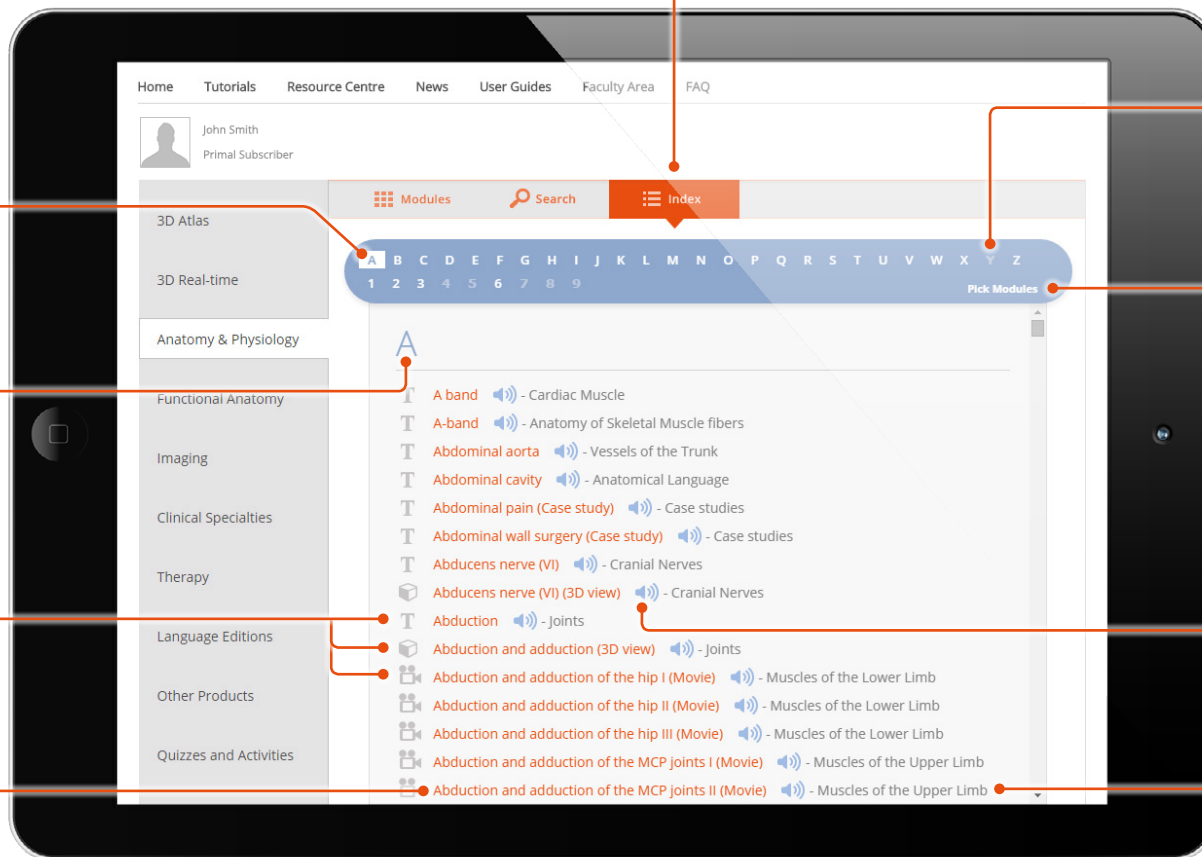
Home Tutorials Resource Centre News User Guides Faculty Area FAQ

John Smith
Primal Subscriber

3D Atlas
3D Real-time
Anatomy & Physiology
Functional Anatomy
Imaging
Clinical Specialties
Therapy
Language Editions
Other Products
Quizzes and Activities

Modules Search Index

A B C D E F G H I J K L M N O P Q R S T U V W X Y Z
1 2 3 4 5 6 7 8 9
Pick Modules

A

A band - Cardiac Muscle
A-band - Anatomy of Skeletal Muscle fibers
Abdominal aorta - Vessels of the Trunk
Abdominal cavity - Anatomical Language
Abdominal pain (Case study) - Case studies
Abdominal wall surgery (Case study) - Case studies
Abducens nerve (VI) - Cranial Nerves
Abducens nerve (VI) (3D view) - Cranial Nerves
Abduction - Joints
Abduction and adduction (3D view) - Joints
Abduction and adduction of the hip I (Movie) - Muscles of the Lower Limb
Abduction and adduction of the hip II (Movie) - Muscles of the Lower Limb
Abduction and adduction of the hip III (Movie) - Muscles of the Lower Limb
Abduction and adduction of the MCP joints I (Movie) - Muscles of the Upper Limb
Abduction and adduction of the MCP joints II (Movie) - Muscles of the Upper Limb